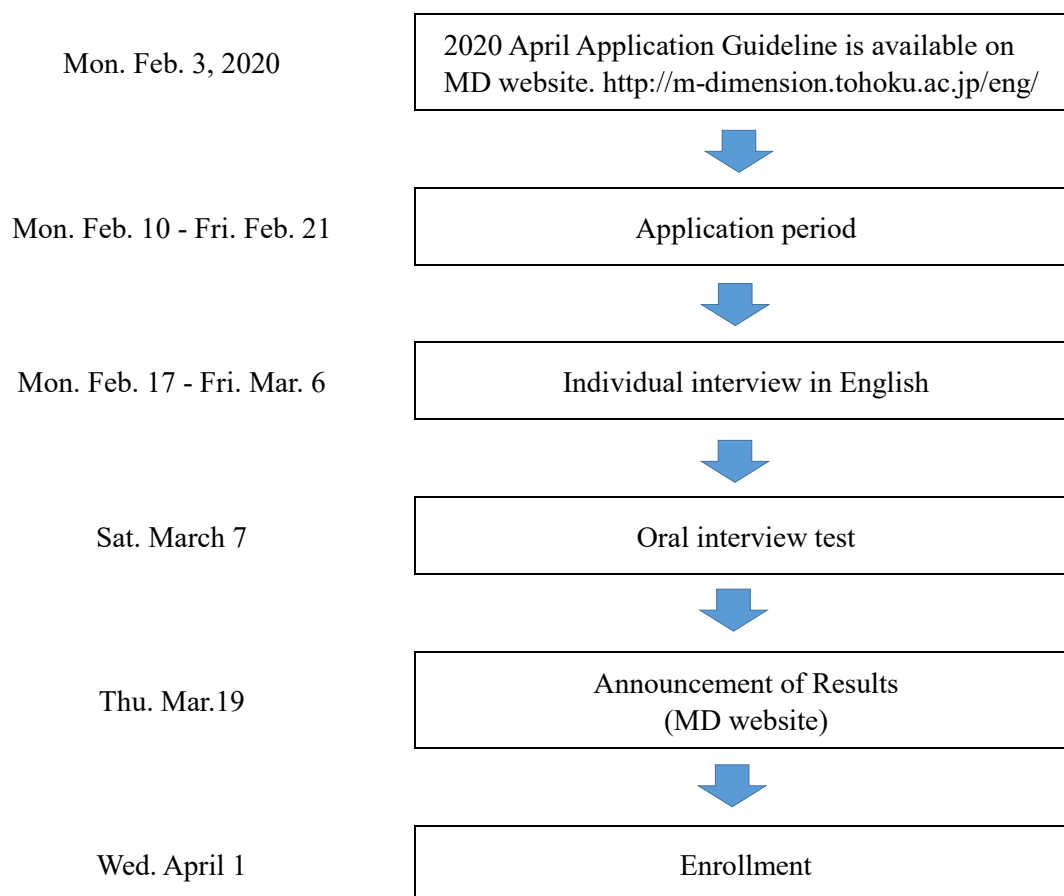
Mon. Feb. 3, 2020

2020 April Application Guideline is available on MD website. http://m-dimension.tohoku.ac.jp/eng/

Mon. Feb. 10 - Fri. Feb. 21

Application period

Mon. Feb. 17 - Fri. Mar. 6

Individual interview in English

Sat. March 7

Oral interview test

Thu. Mar.19

Announcement of Results
(MD website)

Wed. April 1

Enrollment